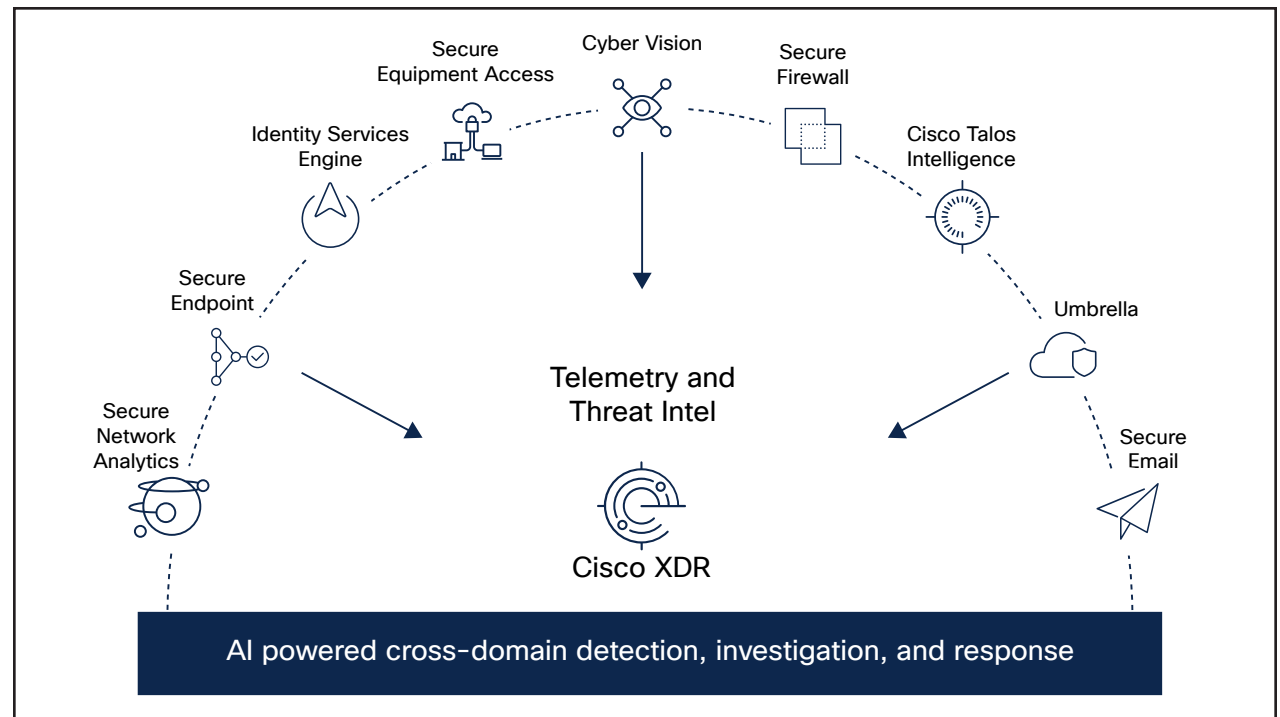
Cyber Vision

Secure Equipment Access

Secure Firewall

Identity Services Engine

Cisco Talos Intelligence

Secure Endpoint

Umbrella

Telemetry and Threat Intel

Secure Network Analytics

Secure Email

Cisco XDR

AI powered cross-domain detection, investigation, and response